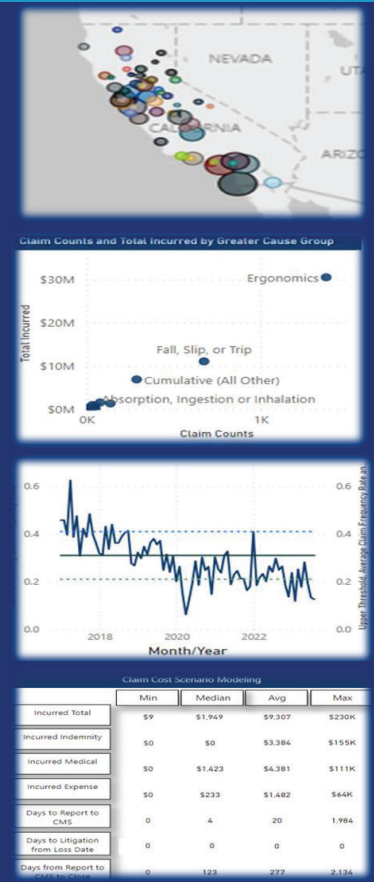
NEVADA
UTA
CALIFORNIA
ARIZO

Claim Counts and Total Incurred by Greater Cause Group

$30M
$20M
$10M
$0M
Total Incurred
Ergonomics
Fall, Slip, or Trip
Cumulative (All Other)
Absorption, Ingestion or Inhalation
0K
1K
Claim Counts

0.6
0.4
0.2
0.0
2018
2020
2022
Month/Year
0.6
0.4
0.2
0.0
Upper Threshold Average Claim Frequency Rate an

Claim Cost Scenario Modeling

| | Min | Median | Avg | Max |
|---|---|---|---|---|
| Incurred Total | $9 | $1,949 | $9,307 | $230K |
| Incurred Indemnity | $0 | $0 | $3,384 | $155K |
| Incurred Medical | $0 | $1,423 | $4,381 | $111K |
| Incurred Expense | $0 | $233 | $1,482 | $64K |
| Days to Report to CMS | 0 | 4 | 20 | 1,984 |
| Days to Litigation from Loss Date | 0 | 0 | 0 | 0 |
| Days from Report to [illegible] | 0 | 123 | 277 | 2,134 |